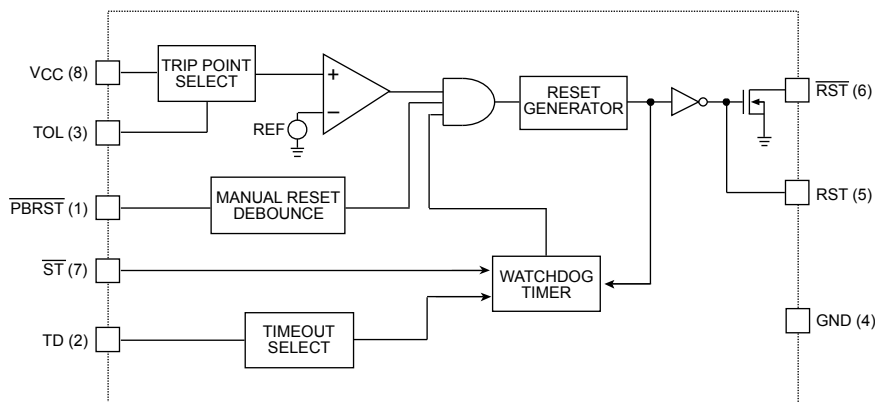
VCC (8)

TOL (3)

$\overline{PBRST}$ (1)

$\overline{ST}$ (7)

TD (2)

TRIP POINT SELECT

+

−

REF

MANUAL RESET DEBOUNCE

TIMEOUT SELECT

RESET GENERATOR

WATCHDOG TIMER

$\overline{RST}$ (6)

RST (5)

GND (4)